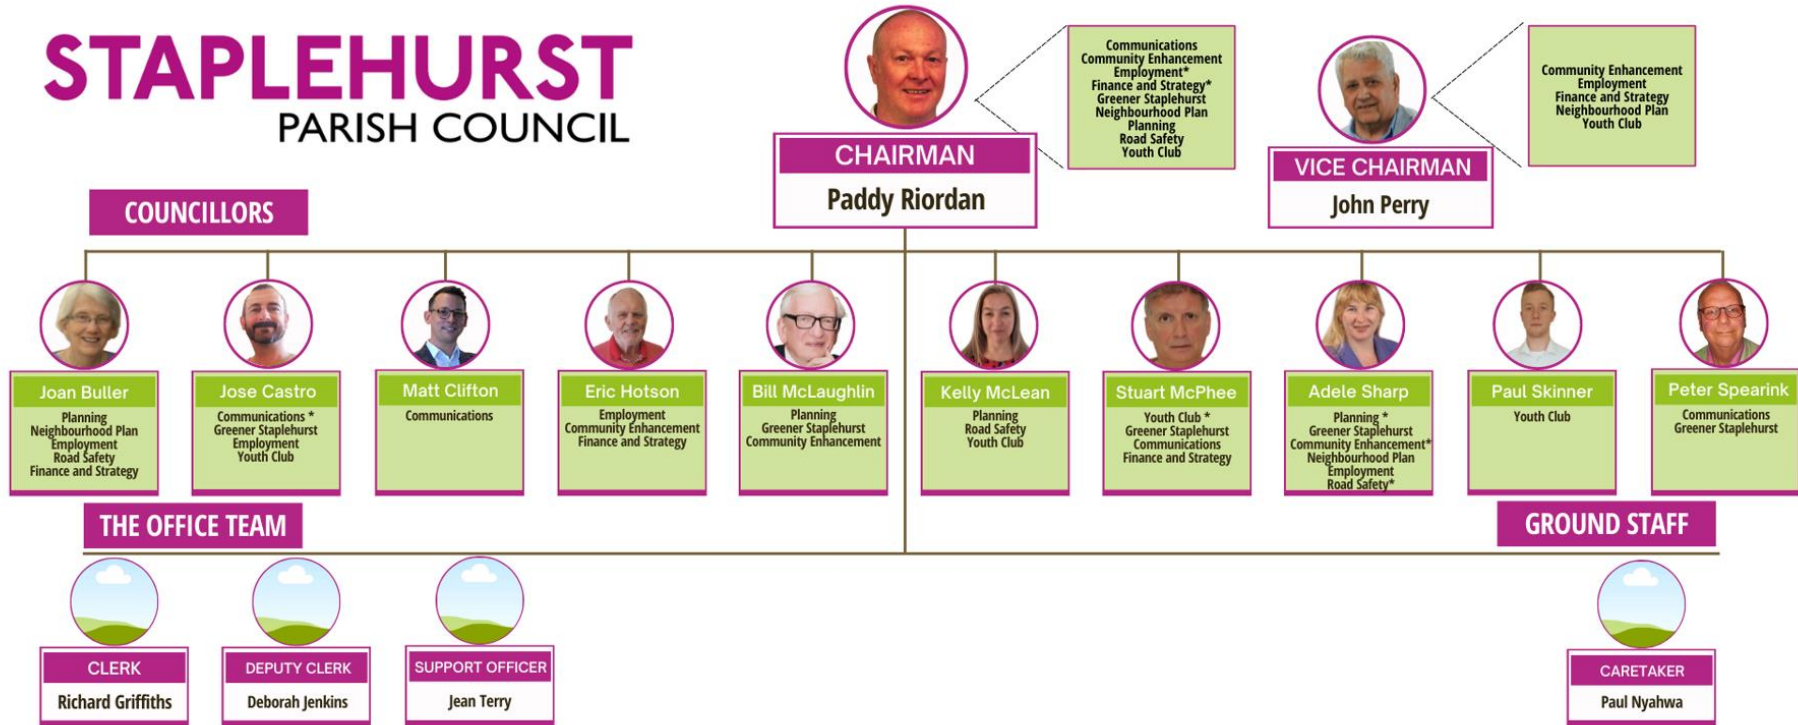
STAPLEHURST
PARISH COUNCIL

CHAIRMAN
Paddy Riordan

Communications
Community Enhancement
Employment*
Finance and Strategy*
Greener Staplehurst
Neighbourhood Plan
Planning
Road Safety
Youth Club

VICE CHAIRMAN
John Perry

Community Enhancement
Employment
Finance and Strategy
Neighbourhood Plan
Youth Club

COUNCILLORS

Joan Buller
Planning
Neighbourhood Plan
Employment
Road Safety
Finance and Strategy

Jose Castro
Communications *
Greener Staplehurst
Employment
Youth Club

Matt Clifton
Communications

Eric Hotson
Employment
Community Enhancement
Finance and Strategy

Bill McLaughlin
Planning
Greener Staplehurst
Community Enhancement

Kelly McLean
Planning
Road Safety
Youth Club

Stuart McPhee
Youth Club *
Greener Staplehurst
Communications
Finance and Strategy

Adele Sharp
Planning *
Greener Staplehurst
Community Enhancement*
Neighbourhood Plan
Employment
Road Safety*

Paul Skinner
Youth Club

Peter Spearink
Communications
Greener Staplehurst

THE OFFICE TEAM

GROUND STAFF

CLERK
Richard Griffiths

DEPUTY CLERK
Deborah Jenkins

SUPPORT OFFICER
Jean Terry

CARETAKER
Paul Nyahwa